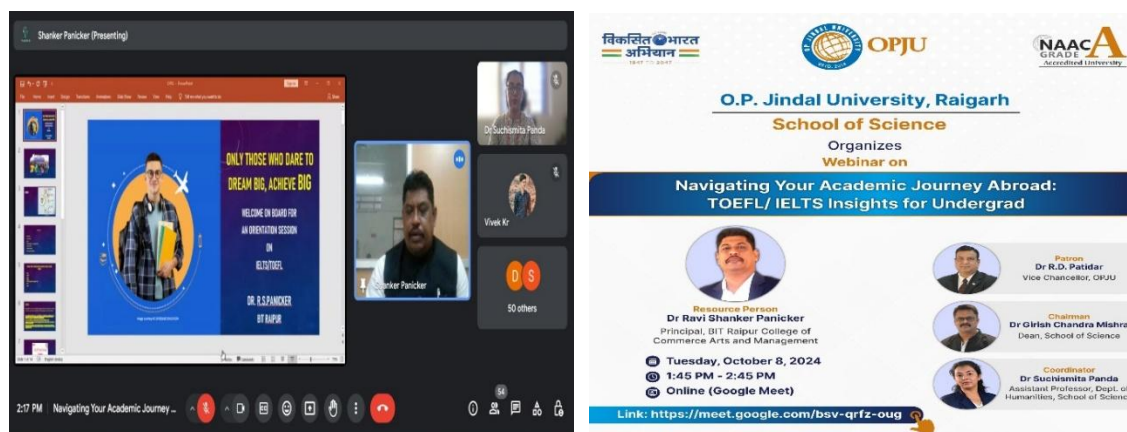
Shanker Panicker (Presenting)

ONLY THOSE WHO DARE TO DREAM BIG, ACHIEVE BIG

WELCOME ON BOARD FOR AN ORIENTATION SESSION ON IELTS/TOEFL

DR. R.S.PANICKER
BIT RAIPUR

Dr Suchismita Panda

Vivek Kr

Shanker Panicker

D S
50 others

2:17 PM Navigating Your Academic Journey ...

54

विकसित भारत अभियान

OPJU

NAAC GRADE A Accredited University

O.P. Jindal University, Raigarh
School of Science
Organizes
Webinar on
Navigating Your Academic Journey Abroad: TOEFL/ IELTS Insights for Undergrad

Resource Person
Dr Ravi Shanker Panicker
Principal, BIT Raipur College of Commerce Arts and Management

Tuesday, October 8, 2024
1:45 PM - 2:45 PM
Online (Google Meet)

Patron
Dr R.D. Patidar
Vice Chancellor, OPJU

Chairman
Dr Girish Chandra Mishra
Dean, School of Science

Coordinator
Dr Suchismita Panda
Assistant Professor, Dept. of Humanities, School of Science

Link: https://meet.google.com/bsv-qrfz-oug